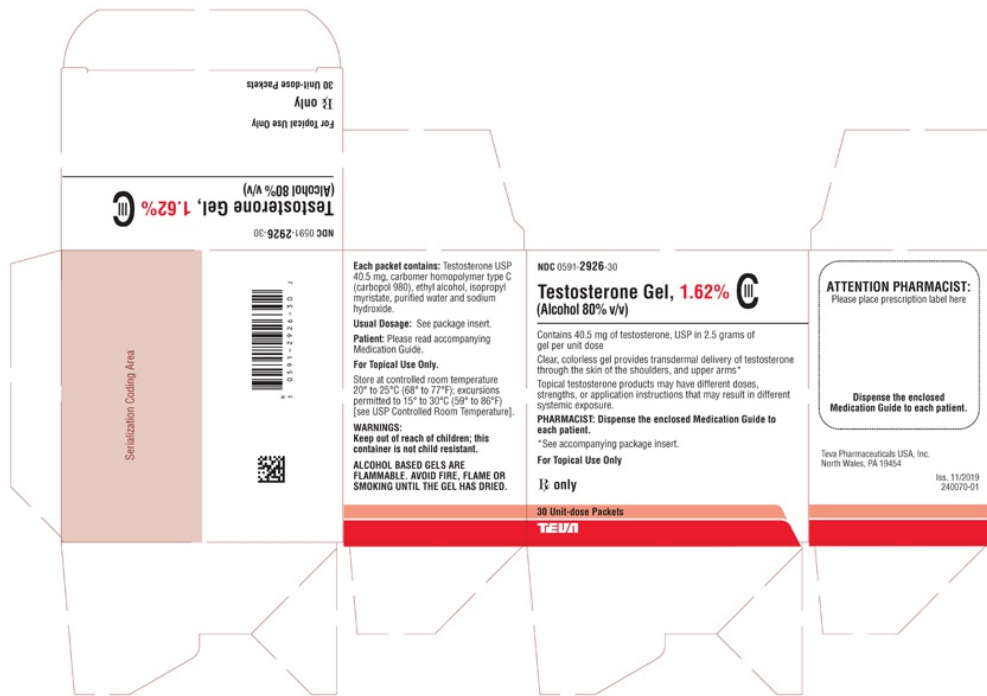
30 Unit-dose Packets

℞ only

For Topical Use Only

Testosterone Gel, 1.62% CIII

(Alcohol 80% v/v)

NDC 0591-2926-30

Serialization Coding Area

3 0591-2926-30 2

Each packet contains: Testosterone USP 40.5 mg, carbomer homopolymer type C (carbopol 980), ethyl alcohol, isopropyl myristate, purified water and sodium hydroxide.

Usual Dosage: See package insert.

Patient: Please read accompanying Medication Guide.

For Topical Use Only.

Store at controlled room temperature 20° to 25°C (68° to 77°F); excursions permitted to 15° to 30°C (59° to 86°F) [see USP Controlled Room Temperature].

WARNINGS:
Keep out of reach of children; this container is not child resistant.

ALCOHOL BASED GELS ARE FLAMMABLE. AVOID FIRE, FLAME OR SMOKING UNTIL THE GEL HAS DRIED.

NDC 0591-2926-30

Testosterone Gel, 1.62% CIII

(Alcohol 80% v/v)

Contains 40.5 mg of testosterone, USP in 2.5 grams of gel per unit dose

Clear, colorless gel provides transdermal delivery of testosterone through the skin of the shoulders, and upper arms*

Topical testosterone products may have different doses, strengths, or application instructions that may result in different systemic exposure.

PHARMACIST: Dispense the enclosed Medication Guide to each patient.

*See accompanying package insert.

For Topical Use Only

℞ only

30 Unit-dose Packets

TEVA

ATTENTION PHARMACIST:
Please place prescription label here

Dispense the enclosed Medication Guide to each patient.

Teva Pharmaceuticals USA, Inc.
North Wales, PA 19454

Iss. 11/2019
240070-01